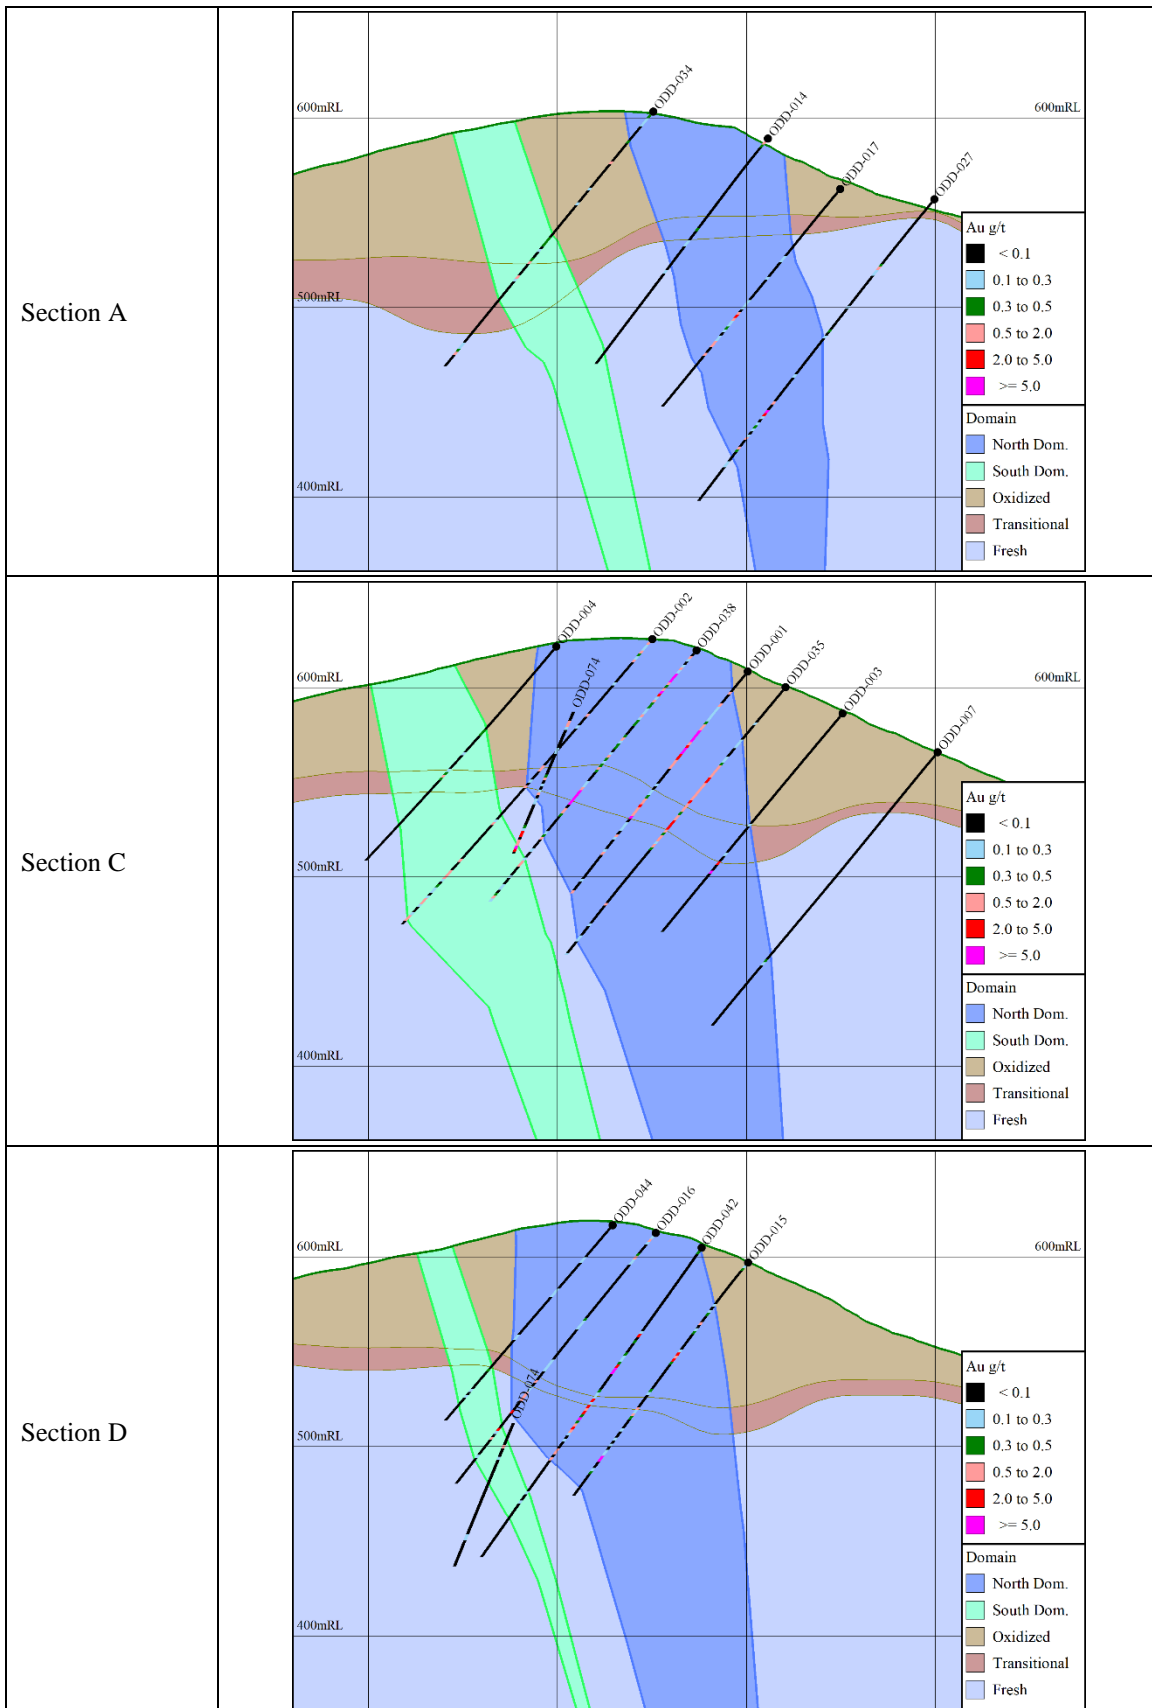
Section A

600mRL
600mRL
500mRL
400mRL
ODD-034
ODD-014
ODD-017
ODD-027

Au g/t
< 0.1
0.1 to 0.3
0.3 to 0.5
0.5 to 2.0
2.0 to 5.0
>= 5.0
Domain
North Dom.
South Dom.
Oxidized
Transitional
Fresh

Section C

600mRL
600mRL
500mRL
400mRL
ODD-004
ODD-002
ODD-038
ODD-001
ODD-035
ODD-003
ODD-007
ODD-074

Au g/t
< 0.1
0.1 to 0.3
0.3 to 0.5
0.5 to 2.0
2.0 to 5.0
>= 5.0
Domain
North Dom.
South Dom.
Oxidized
Transitional
Fresh

Section D

600mRL
600mRL
500mRL
400mRL
ODD-044
ODD-016
ODD-042
ODD-015
ODD-074

Au g/t
< 0.1
0.1 to 0.3
0.3 to 0.5
0.5 to 2.0
2.0 to 5.0
>= 5.0
Domain
North Dom.
South Dom.
Oxidized
Transitional
Fresh